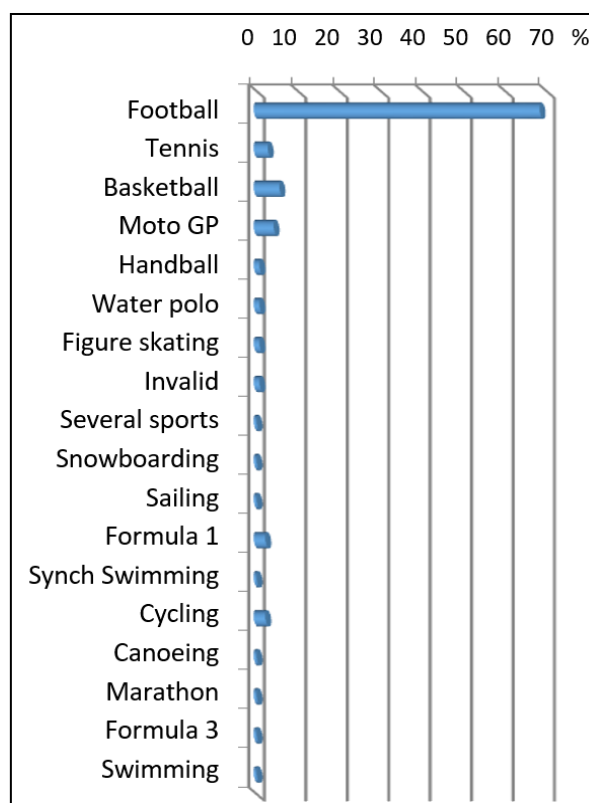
0 10 20 30 40 50 60 70 %

Football
Tennis
Basketball
Moto GP
Handball
Water polo
Figure skating
Invalid
Several sports
Snowboarding
Sailing
Formula 1
Synch Swimming
Cycling
Canoeing
Marathon
Formula 3
Swimming